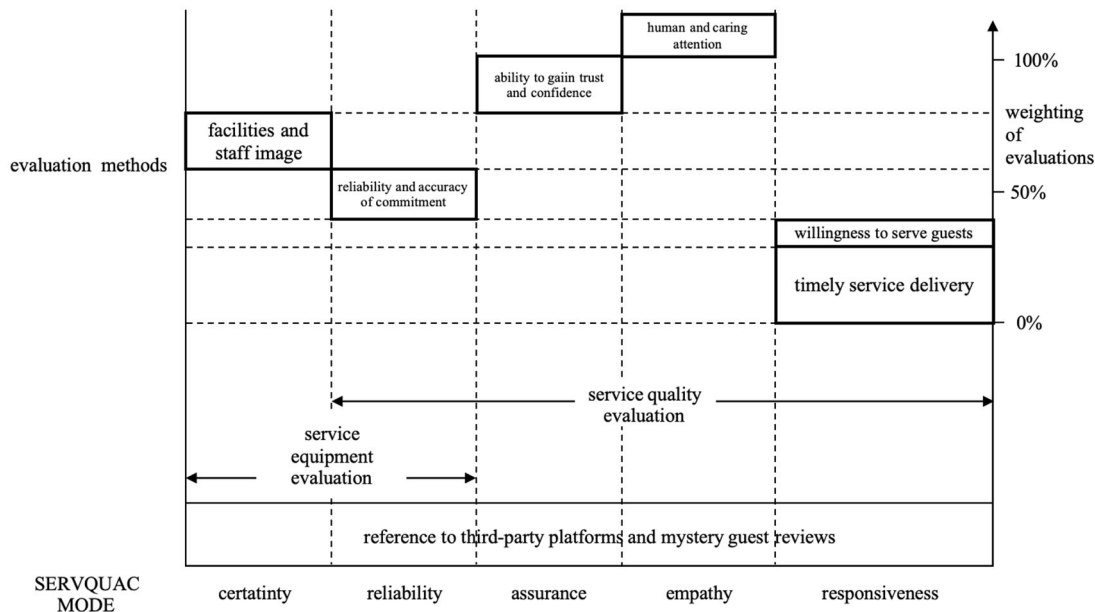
human and caring attention

100%

ability to gaiin trust and confidence

weighting of evaluations

facilities and staff image

evaluation methods

reliability and accuracy of commitment

50%

willingness to serve guests

timely service delivery

0%

service quality evaluation

service equipment evaluation

reference to third-party platforms and mystery guest reviews

SERVQUAC MODE

certatinty

reliability

assurance

empathy

responsiveness